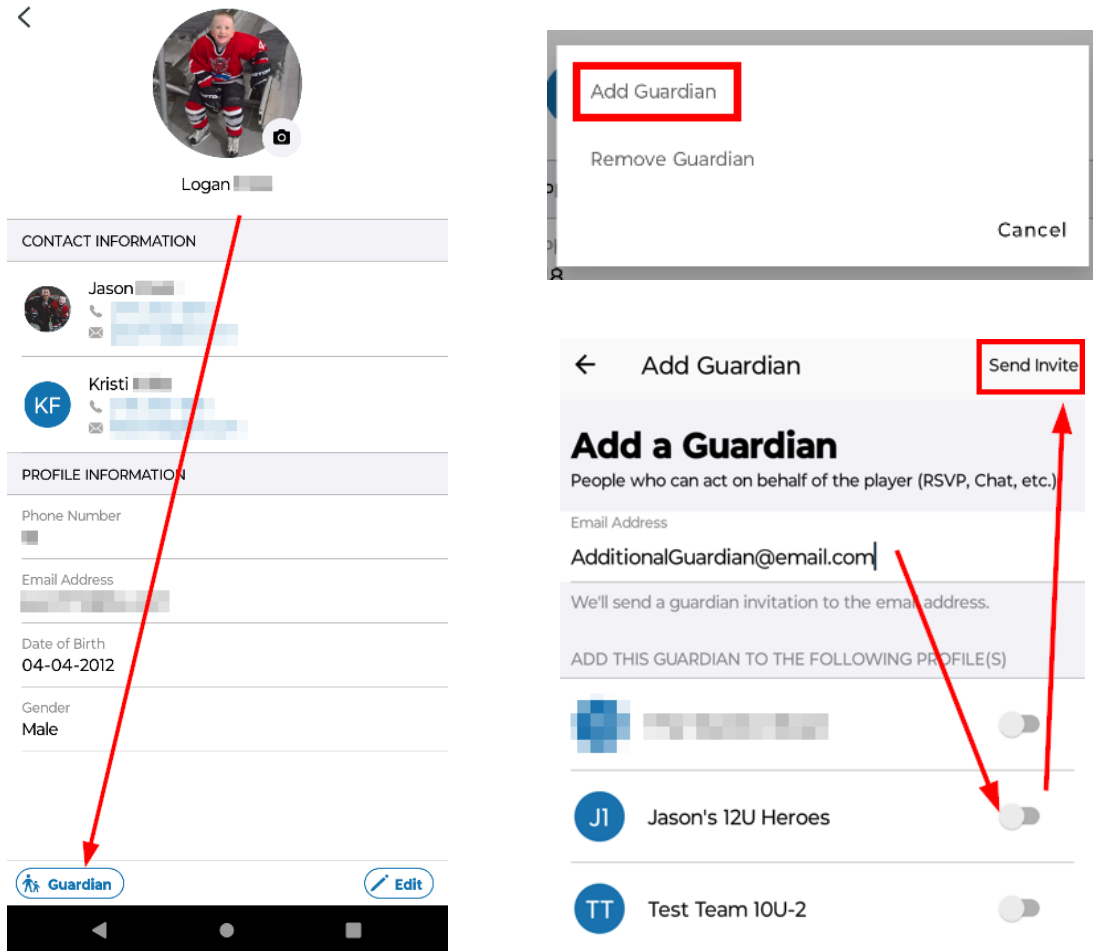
Logan

CONTACT INFORMATION

Jason

KF Kristi

PROFILE INFORMATION

Phone Number

Email Address

Date of Birth
04-04-2012

Gender
Male

Guardian

Edit

Add Guardian

Remove Guardian

Cancel

Add Guardian

Send Invite

Add a Guardian

People who can act on behalf of the player (RSVP, Chat, etc.)

Email Address
AdditionalGuardian@email.com

We'll send a guardian invitation to the email address.

ADD THIS GUARDIAN TO THE FOLLOWING PROFILE(S)

J1 Jason's 12U Heroes

TT Test Team 10U-2